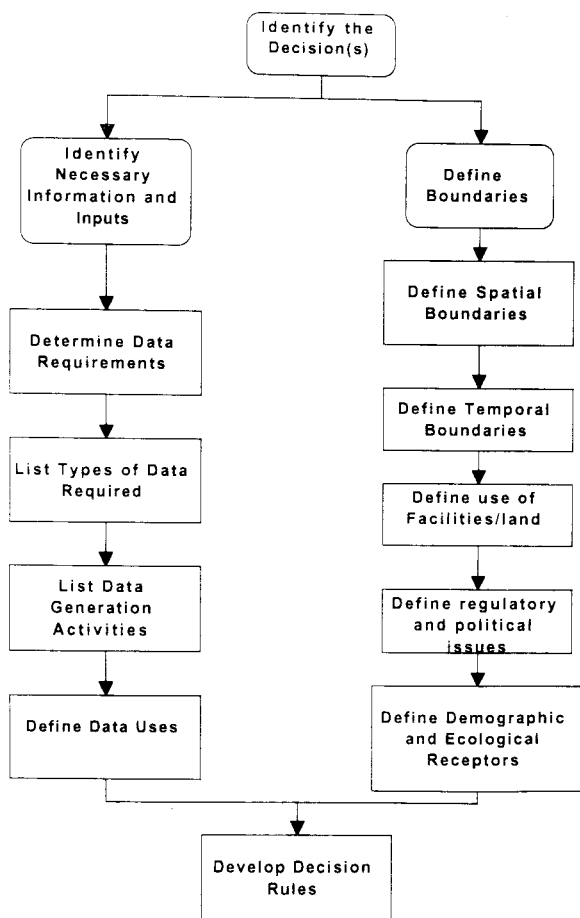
Identify the Decision(s)

Identify Necessary Information and Inputs

Define Boundaries

Determine Data Requirements

Define Spatial Boundaries

Define Temporal Boundaries

List Types of Data Required

Define use of Facilities/land

List Data Generation Activities

Define regulatory and political issues

Define Data Uses

Define Demographic and Ecological Receptors

Develop Decision Rules